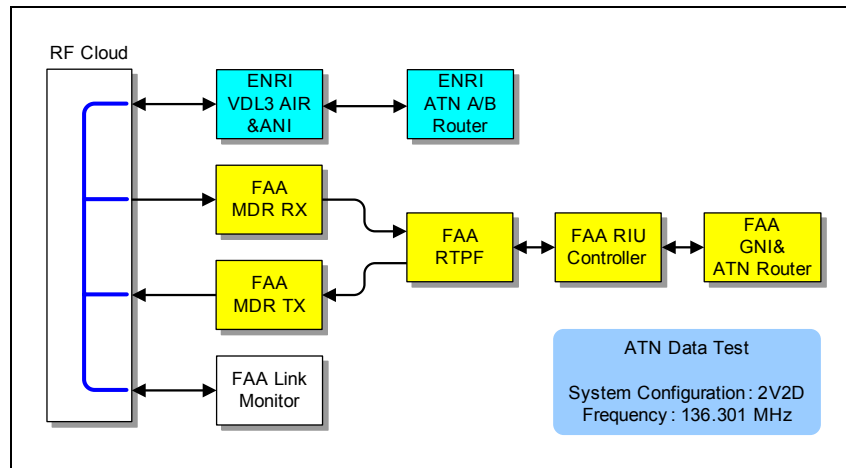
RF Cloud

ENRI
VDL3 AIR
&ANI

ENRI
ATN A/B
Router

FAA
MDR RX

FAA
RTPF

FAA RIU
Controller

FAA
GNI&
ATN Router

FAA
MDR TX

FAA Link
Monitor

ATN Data Test

System Configuration : 2V2D
Frequency : 136.301 MHz